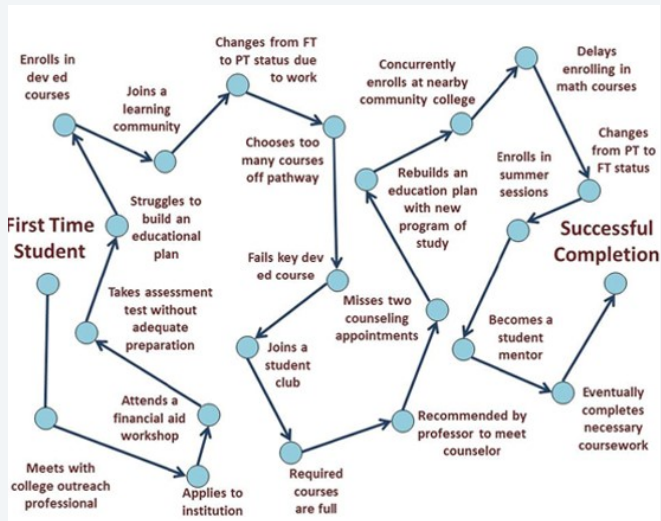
First Time Student

Meets with college outreach professional

Applies to institution

Attends a financial aid workshop

Takes assessment test without adequate preparation

Struggles to build an educational plan

Enrolls in dev ed courses

Joins a learning community

Changes from FT to PT status due to work

Chooses too many courses off pathway

Fails key dev ed course

Joins a student club

Required courses are full

Recommended by professor to meet counselor

Misses two counseling appointments

Rebuilds an education plan with new program of study

Concurrently enrolls at nearby community college

Delays enrolling in math courses

Changes from PT to FT status

Enrolls in summer sessions

Becomes a student mentor

Eventually completes necessary coursework

Successful Completion